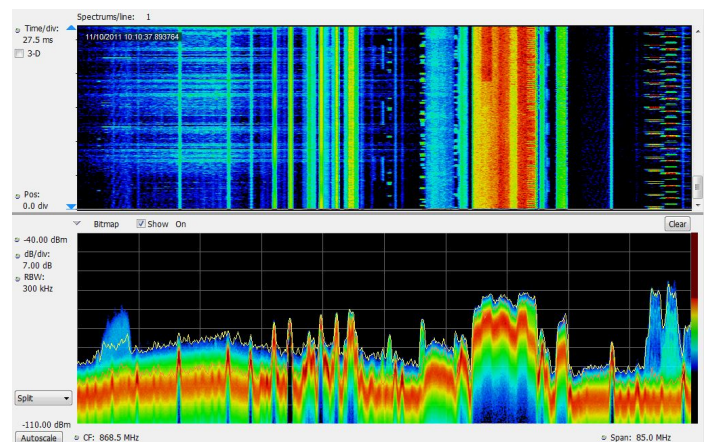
Spectrums/line: 1

Time/div:
27.5 ms

3-D

11/10/2011 10:10:37.893764

Pos:
0.0 div

Bitmap

Show On

Clear

-40.00 dBm

dB/div:
7.00 dB

RBW:
300 kHz

Split

-110.00 dBm

Autoscale

CF: 868.5 MHz

Span: 85.0 MHz